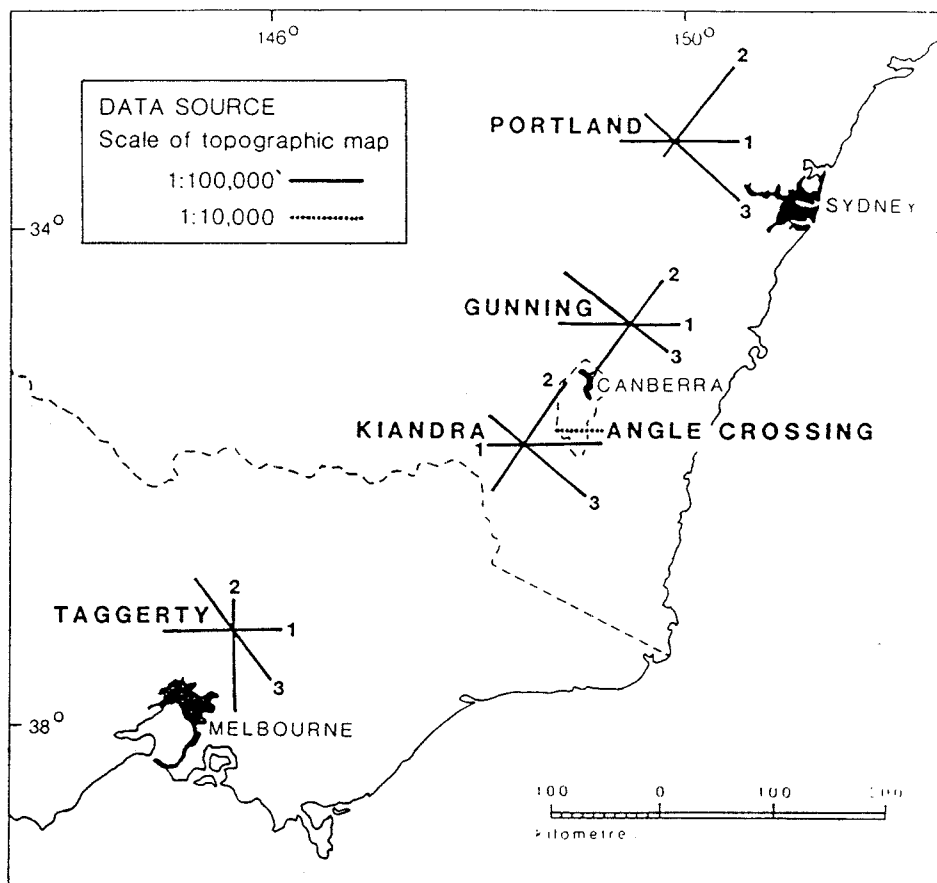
146°

150°

DATA SOURCE
Scale of topographic map
1:100,000`
1:10,000

PORTLAND
2
1
3
SYDNEY

34°

GUNNING
2
1
3

2
CANBERRA

KIANDRA
1
ANGLE CROSSING
3

TAGGERTY
2
1
3

MELBOURNE

38°

100 0 100 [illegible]
Kilometre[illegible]